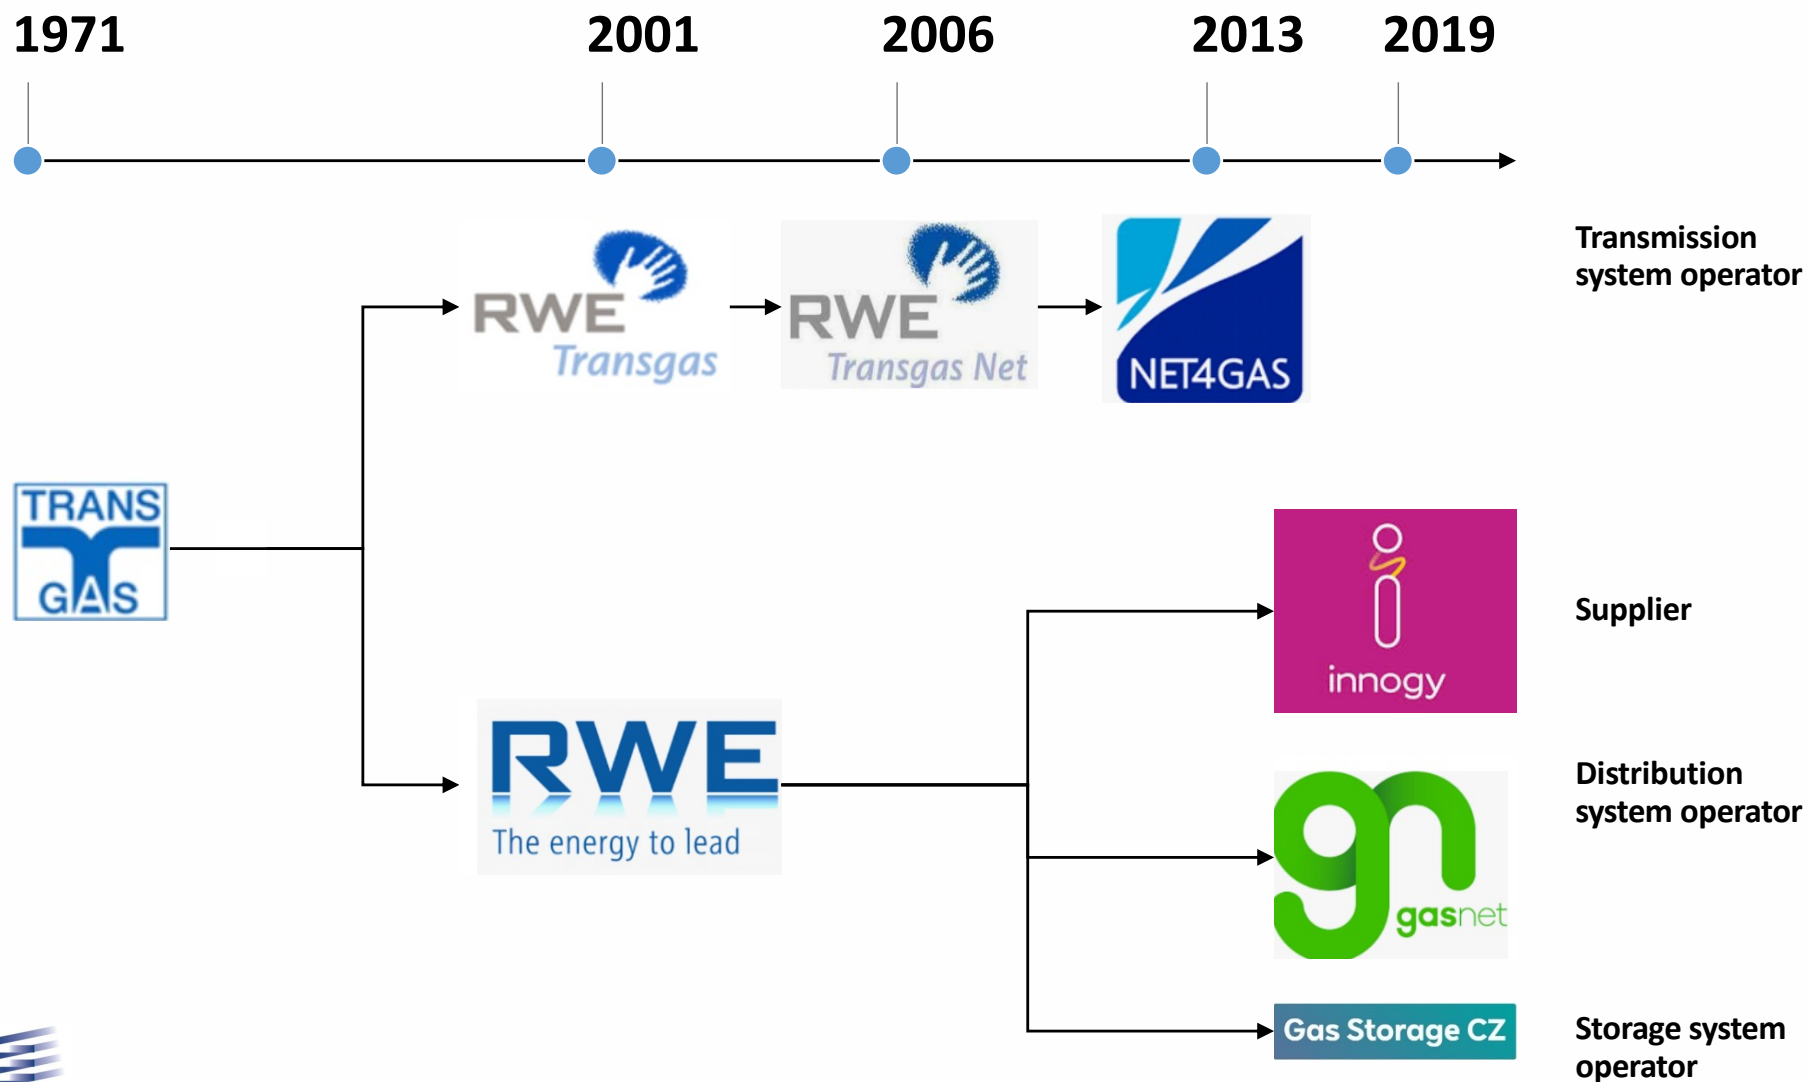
1971 2001 2006 2013 2019

TRANS GAS

RWE Transgas

RWE Transgas Net

NET4GAS

Transmission system operator

innogy

Supplier

RWE The energy to lead

gn gasnet

Distribution system operator

Gas Storage CZ

Storage system operator